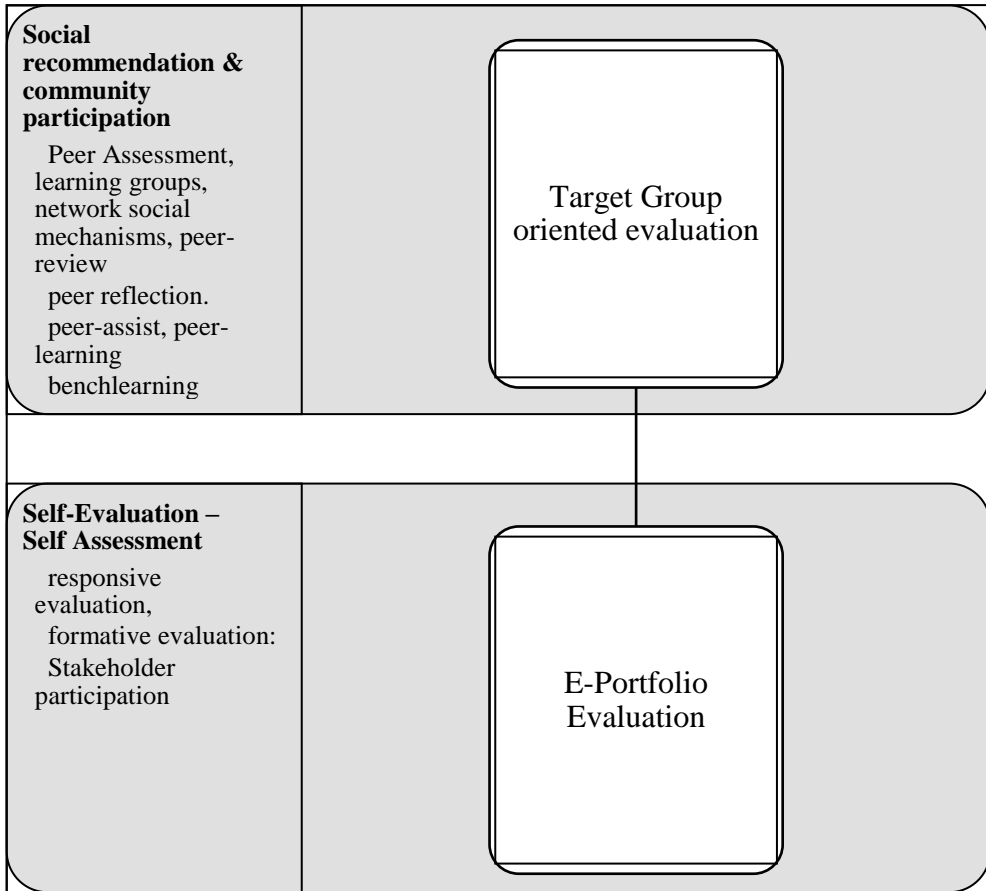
**Social recommendation & community participation**

Peer Assessment, learning groups, network social mechanisms, peer-review

peer reflection.

peer-assist, peer-learning

benchlearning

Target Group oriented evaluation

**Self-Evaluation – Self Assessment**

responsive evaluation,

formative evaluation: Stakeholder participation

E-Portfolio Evaluation